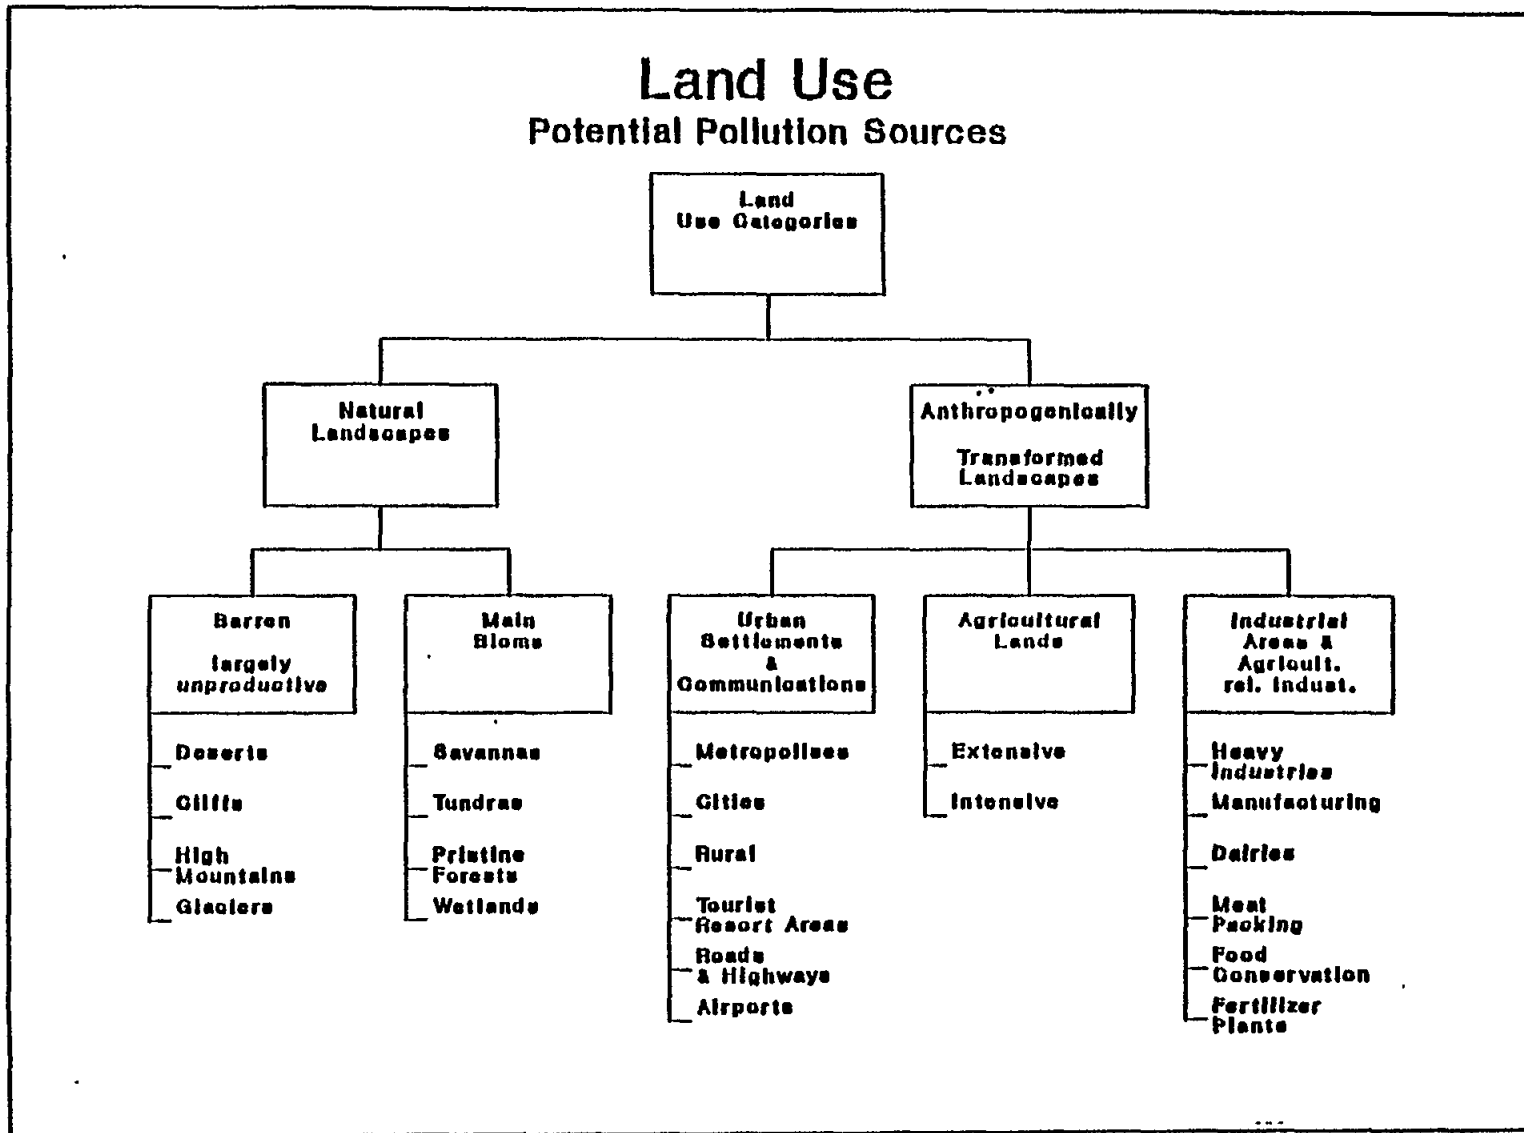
Land Use
Potential Pollution Sources

Land Use Categories

Natural Landscapes

Anthropogenically Transformed Landscapes

Barren largely unproductive

Deserts
Cliffs
High Mountains
Glaciers

Main Bioms

Savannas
Tundras
Pristine Forests
Wetlands

Urban Settlements & Communications

Metropolises
Cities
Rural
Tourist Resort Areas
Roads & Highways
Airports

Agricultural Lands

Extensive
Intensive

Industrial Areas & Agricult. rel. Indust.

Heavy Industries
Manufacturing
Dairies
Meat Packing
Food Conservation
Fertilizer Plants